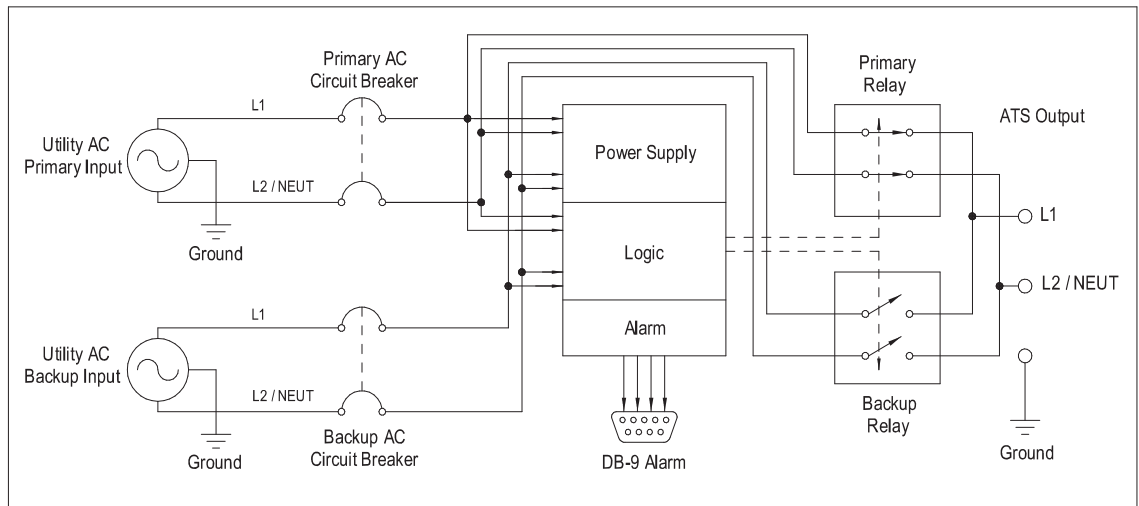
Primary AC Circuit Breaker

Primary Relay

ATS Output

L1

Utility AC Primary Input

Power Supply

L2 / NEUT

Ground

Logic

L1

L2 / NEUT

L1

Alarm

Utility AC Backup Input

L2 / NEUT

Backup Relay

Ground

Backup AC Circuit Breaker

DB-9 Alarm

Ground